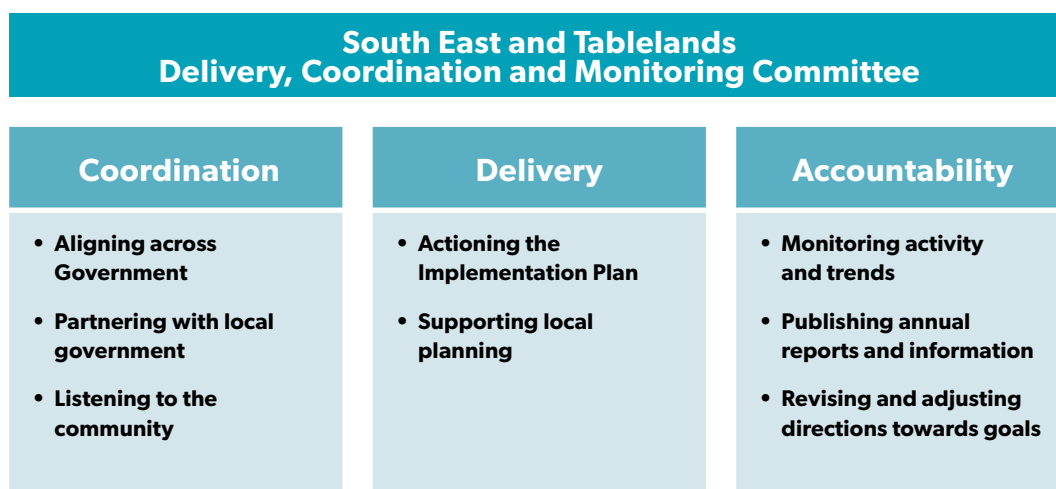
South East and Tablelands
Delivery, Coordination and Monitoring Committee

Coordination

- Aligning across Government
- Partnering with local government
- Listening to the community

Delivery

- Actioning the Implementation Plan
- Supporting local planning

Accountability

- Monitoring activity and trends
- Publishing annual reports and information
- Revising and adjusting directions towards goals